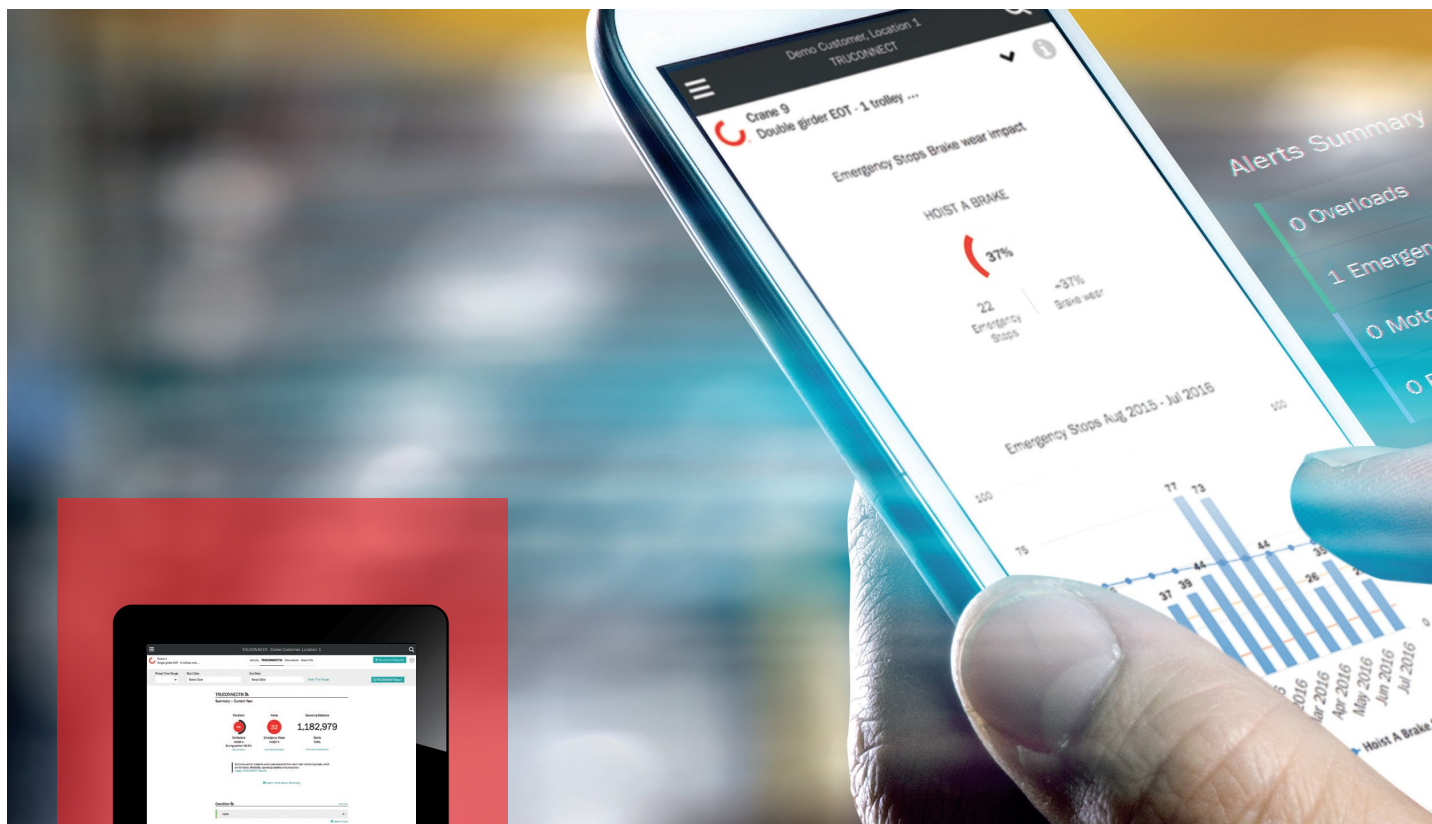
Demo Customer, Location 1
TRUCONNECT

Crane 9
Double girder EOT - 1 trolley ...

Emergency Stops Brake wear impact

HOIST A BRAKE

37%

22
Emergency Stops

+37%
Brake wear

Emergency Stops Aug 2015 - Jul 2016

100
100
75

77 73
37 39
44 44
26 39

...ar 2016
Apr 2016
May 2016
Jun 2016
Jul 2016

Hoist A Brake

Alerts Summary
0 Overloads
1 Emergen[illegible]
0 Moto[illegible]
0 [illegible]

TRUCONNECT - Demo Customer, Location 1

TRUCONNECT
Summary – Current Year

32

1,182,979